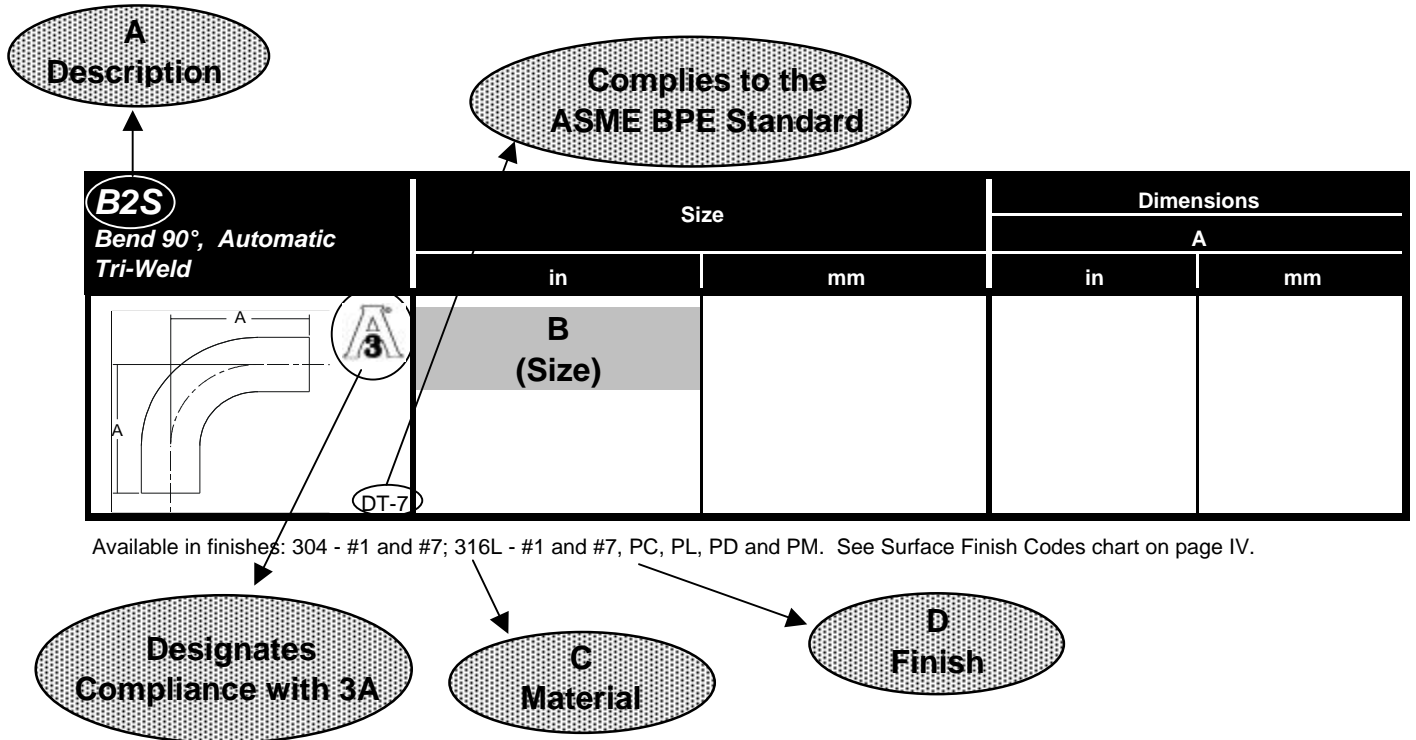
A
Description

Complies to the
ASME BPE Standard

| B2S Bend 90°, Automatic Tri-Weld | Size | | Dimensions A | |
|---|---|---|---|---|
| | in | mm | in | mm |
| A A 3 DT-7 | B (Size) | | | |

Available in finishes: 304 - #1 and #7; 316L - #1 and #7, PC, PL, PD and PM. See Surface Finish Codes chart on page IV.

Designates
Compliance with 3A

C
Material

D
Finish